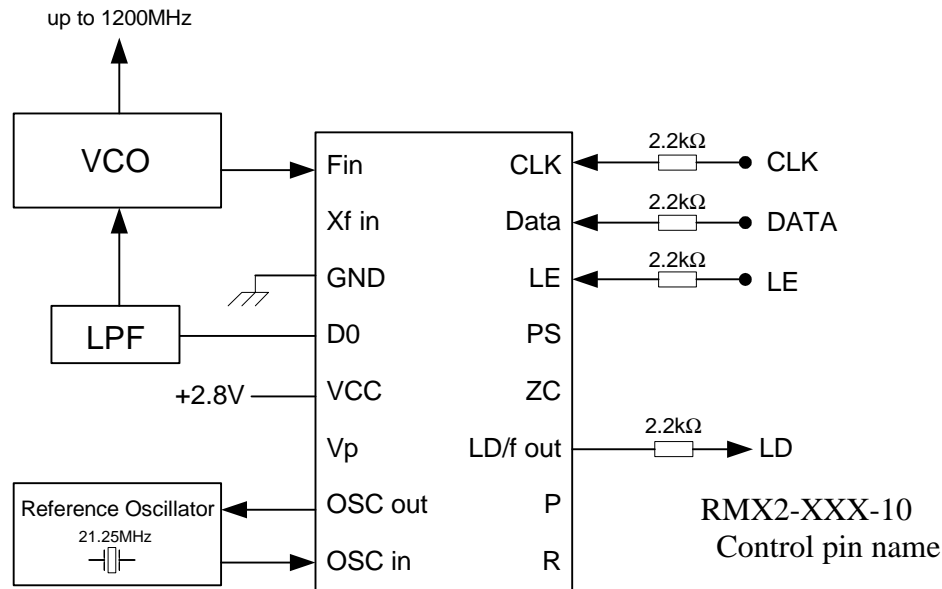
up to 1200MHz

VCO

LPF

+2.8V

Reference Oscillator
21.25MHz

Fin
Xf in
GND
D0
VCC
Vp
OSC out
OSC in

CLK
Data
LE
PS
ZC
LD/f out
P
R

2.2kΩ
CLK
2.2kΩ
DATA
2.2kΩ
LE
2.2kΩ
LD

RMX2-XXX-10
Control pin name